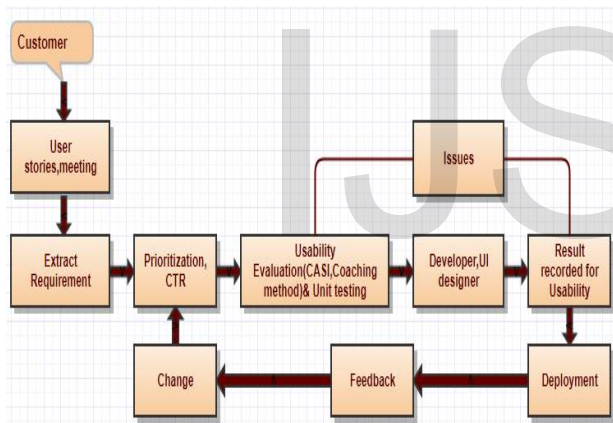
Customer

User stories,meeting

Issues

Extract Requirement

Prioritization, CTR

Usability Evaluation(CASI,Coaching method)& Unit testing

Developer,UI designer

Result recorded for Usability

Change

Feedback

Deployment

IJS